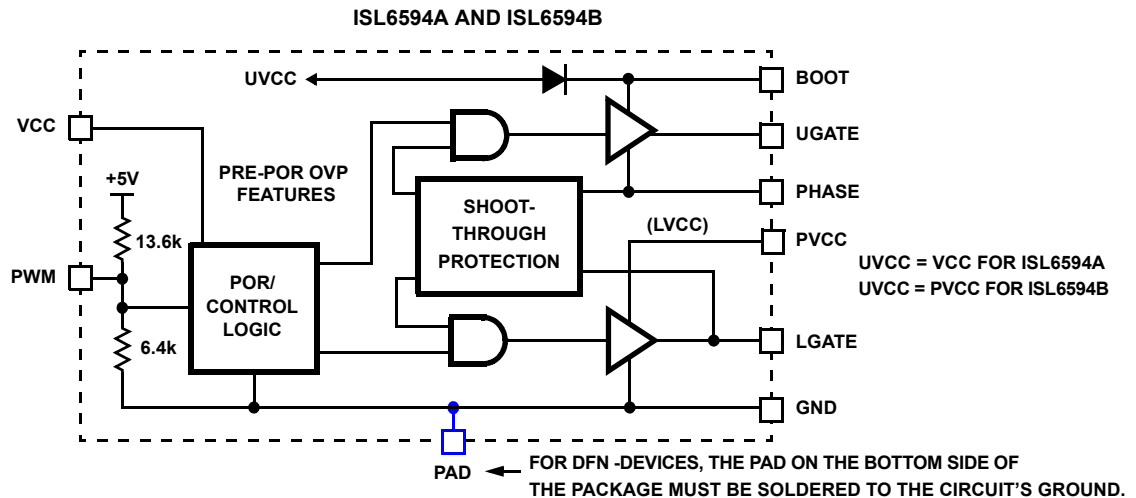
ISL6594A AND ISL6594B

UVCC

BOOT

VCC

UGATE

+5V

PRE-POR OVP FEATURES

PHASE

SHOOT-THROUGH PROTECTION

(LVCC)

PVCC

13.6k

UVCC = VCC FOR ISL6594A
UVCC = PVCC FOR ISL6594B

PWM

POR/ CONTROL LOGIC

6.4k

LGATE

GND

PAD

FOR DFN -DEVICES, THE PAD ON THE BOTTOM SIDE OF THE PACKAGE MUST BE SOLDERED TO THE CIRCUIT'S GROUND.